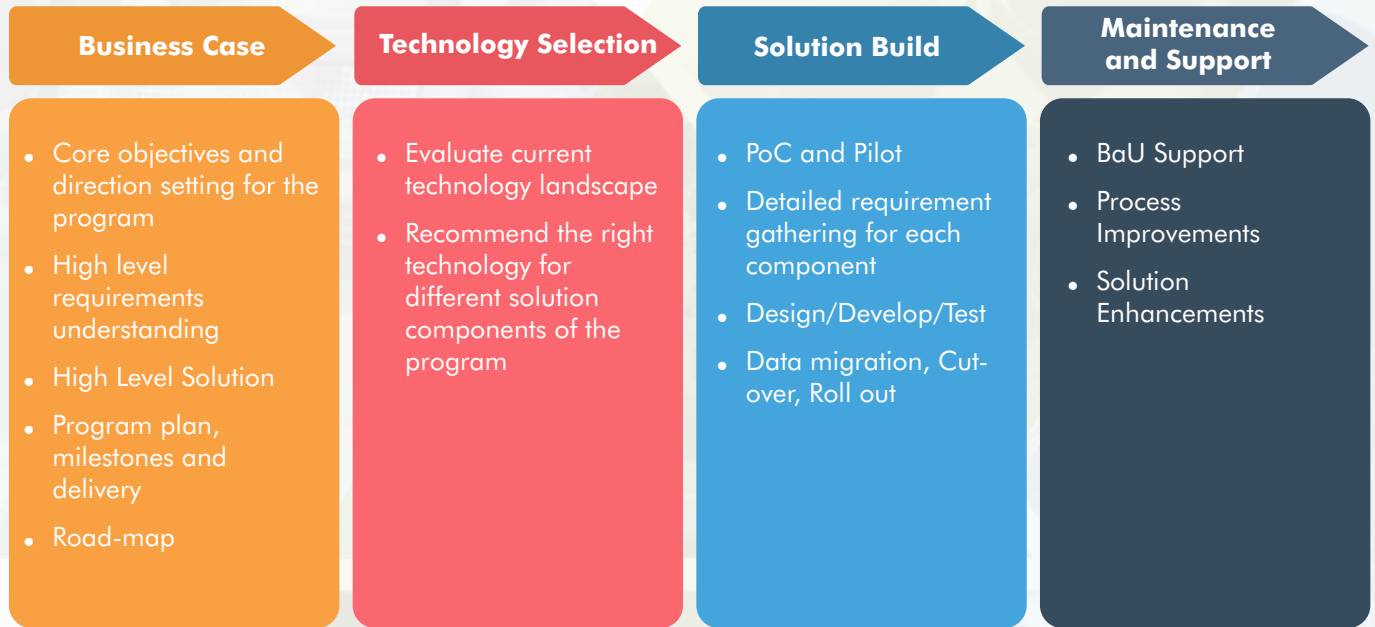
Business Case

Technology Selection

Solution Build

Maintenance and Support

- Core objectives and direction setting for the program
- High level requirements understanding
- High Level Solution
- Program plan, milestones and delivery
- Road-map

- Evaluate current technology landscape
- Recommend the right technology for different solution components of the program

- PoC and Pilot
- Detailed requirement gathering for each component
- Design/Develop/Test
- Data migration, Cut-over, Roll out

- BaU Support
- Process Improvements
- Solution Enhancements